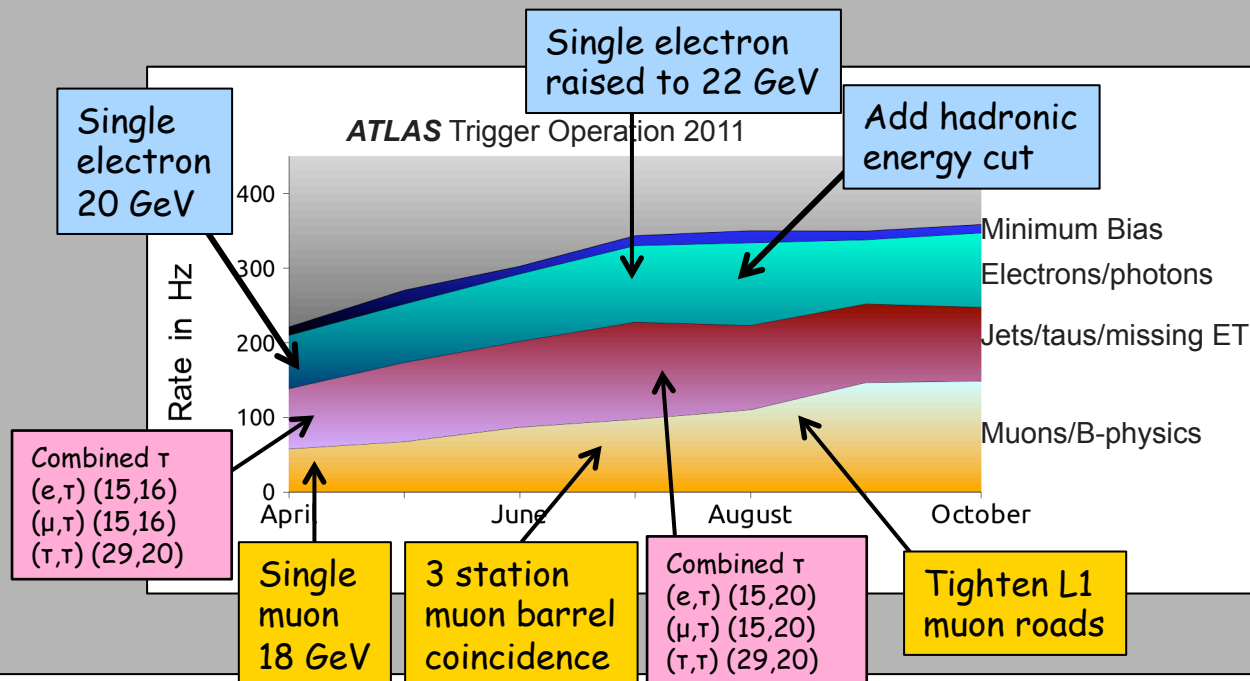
Single electron raised to 22 GeV

Single electron 20 GeV

ATLAS Trigger Operation 2011

Add hadronic energy cut

400
300
200
100
0

Rate in Hz

Minimum Bias
Electrons/photons
Jets/taus/missing ET
Muons/B-physics

April
June
August
October

Combined τ
(e,τ) (15,16)
(μ,τ) (15,16)
(τ,τ) (29,20)

Single muon 18 GeV

3 station muon barrel coincidence

Combined τ
(e,τ) (15,20)
(μ,τ) (15,20)
(τ,τ) (29,20)

Tighten L1 muon roads